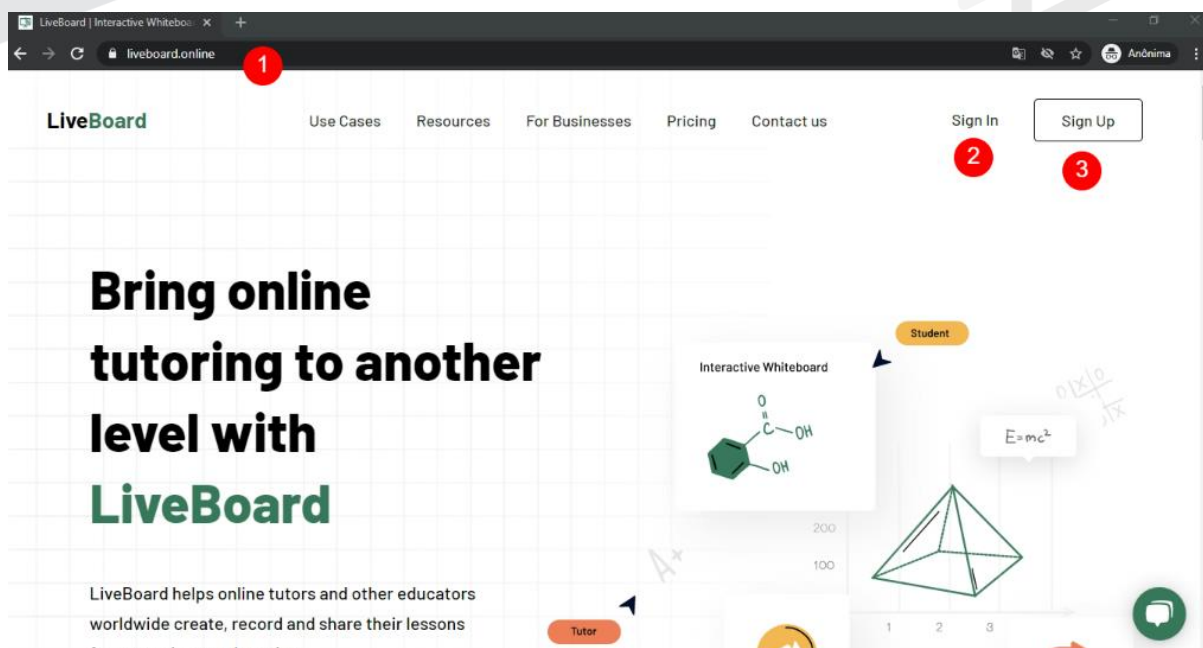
LiveBoard | Interactive Whiteboa ×
liveboard.online
1
Anônima

LiveBoard
Use Cases
Resources
For Businesses
Pricing
Contact us
Sign In
Sign Up
2
3

Bring online tutoring to another level with LiveBoard

LiveBoard helps online tutors and other educators worldwide create, record and share their lessons

Student
Interactive Whiteboard
O
C
OH
OH
$E=mc^2$
200
100
1
2
3
Tutor